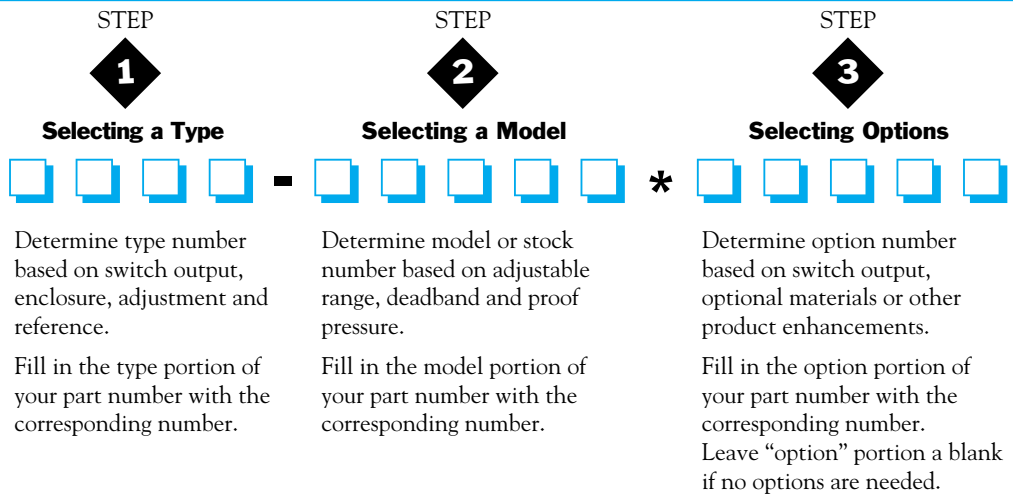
STEP
1
Selecting a Type

STEP
2
Selecting a Model

STEP
3
Selecting Options

- *

Determine type number based on switch output, enclosure, adjustment and reference.

Fill in the type portion of your part number with the corresponding number.

Determine model or stock number based on adjustable range, deadband and proof pressure.

Fill in the model portion of your part number with the corresponding number.

Determine option number based on switch output, optional materials or other product enhancements.

Fill in the option portion of your part number with the corresponding number. Leave "option" portion a blank if no options are needed.